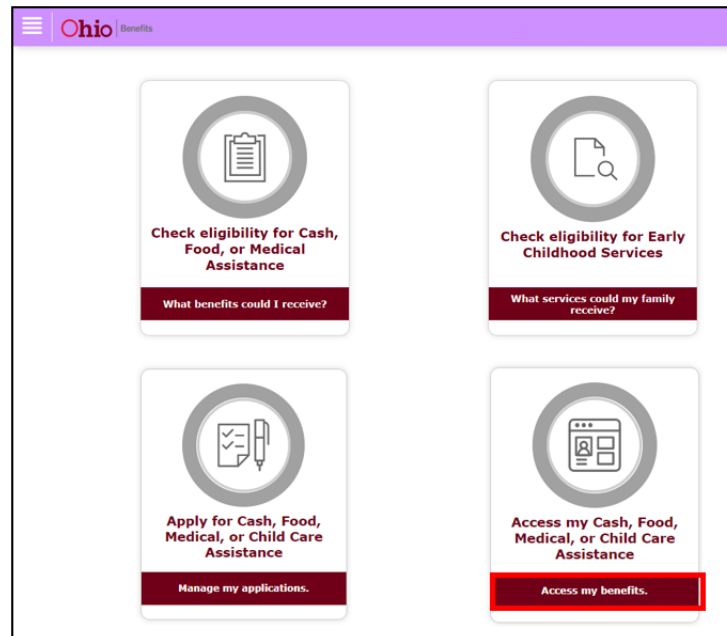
Ohio | Benefits

Check eligibility for Cash, Food, or Medical Assistance

What benefits could I receive?

Check eligibility for Early Childhood Services

What services could my family receive?

Apply for Cash, Food, Medical, or Child Care Assistance

Manage my applications.

Access my Cash, Food, Medical, or Child Care Assistance

Access my benefits.